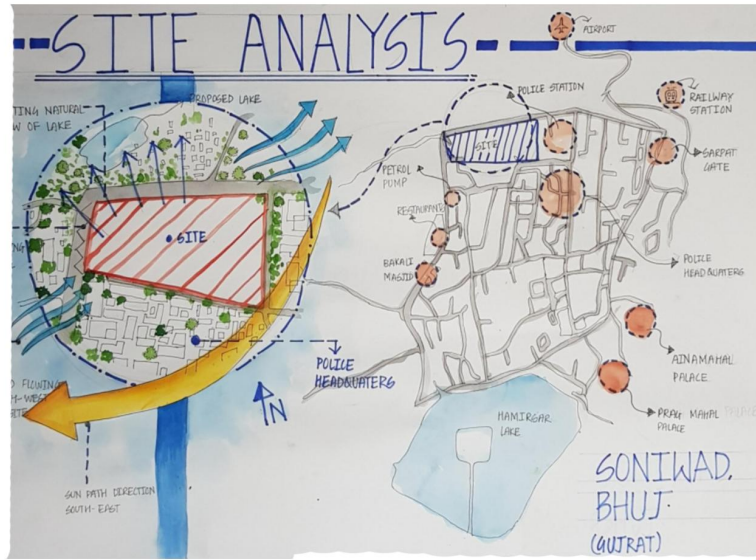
SITE ANALYSIS

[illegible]TING NATURAL
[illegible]W OF LAKE

PROPOSED LAKE

SITE

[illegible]D FLOWING
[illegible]H-WEST
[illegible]

SUN PATH DIRECTION
SOUTH-EAST

POLICE
HEADQUATERS

N

AIRPORT

POLICE STATION

RAILWAY
STATION

SITE

SARPAT
GATE

PETROL
PUMP

RESTAURANT

BAKALI
MASJID

POLICE
HEADQUATERS

AINAMAHAL
PALACE

PRAG MAHAL
PALACE

HAMIRSAR
LAKE

SONIWAD,
BHUJ
(GUJRAT)